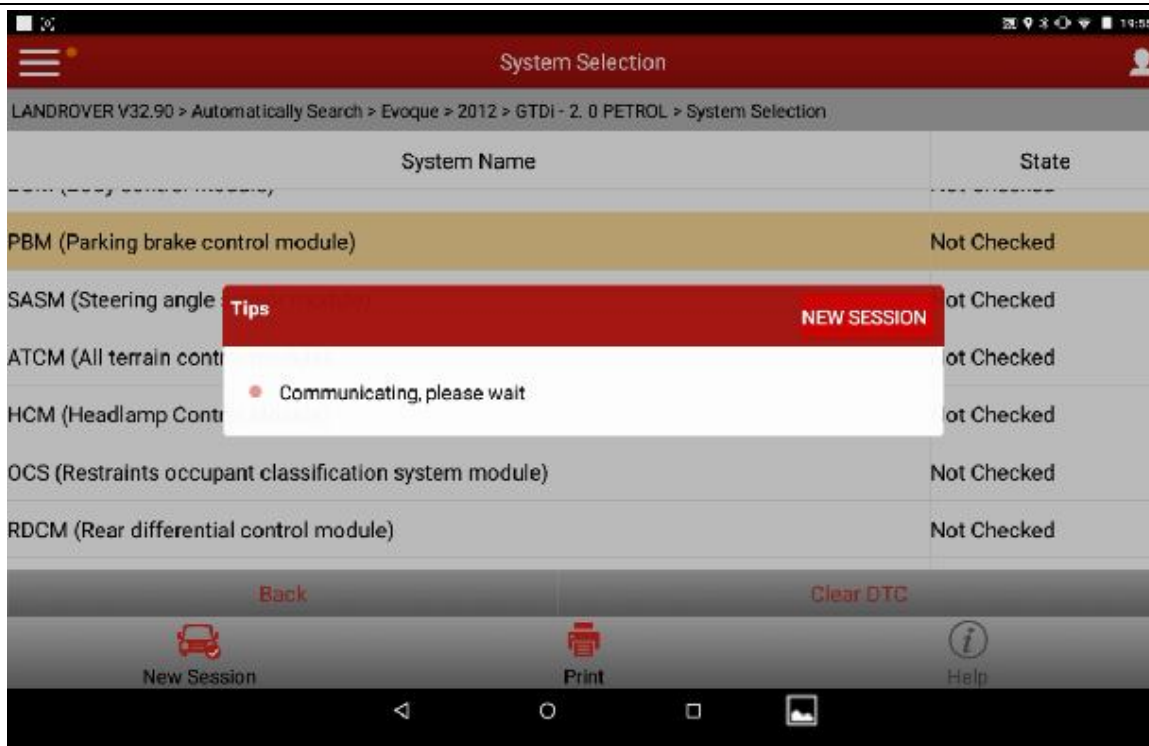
System Selection

LANDROVER V32.90 > Automatically Search > Evoque > 2012 > GTDi - 2. 0 PETROL > System Selection

| System Name | State |
|---|---|
| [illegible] | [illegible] |
| PBM (Parking brake control module) | Not Checked |
| SASM (Steering angle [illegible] | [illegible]ot Checked |
| ATCM (All terrain cont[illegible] | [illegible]ot Checked |
| HCM (Headlamp Contr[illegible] | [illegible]ot Checked |
| OCS (Restraints occupant classification system module) | Not Checked |
| RDCM (Rear differential control module) | Not Checked |

Tips
NEW SESSION
Communicating, please wait

Back
Clear DTC

New Session
Print
Help